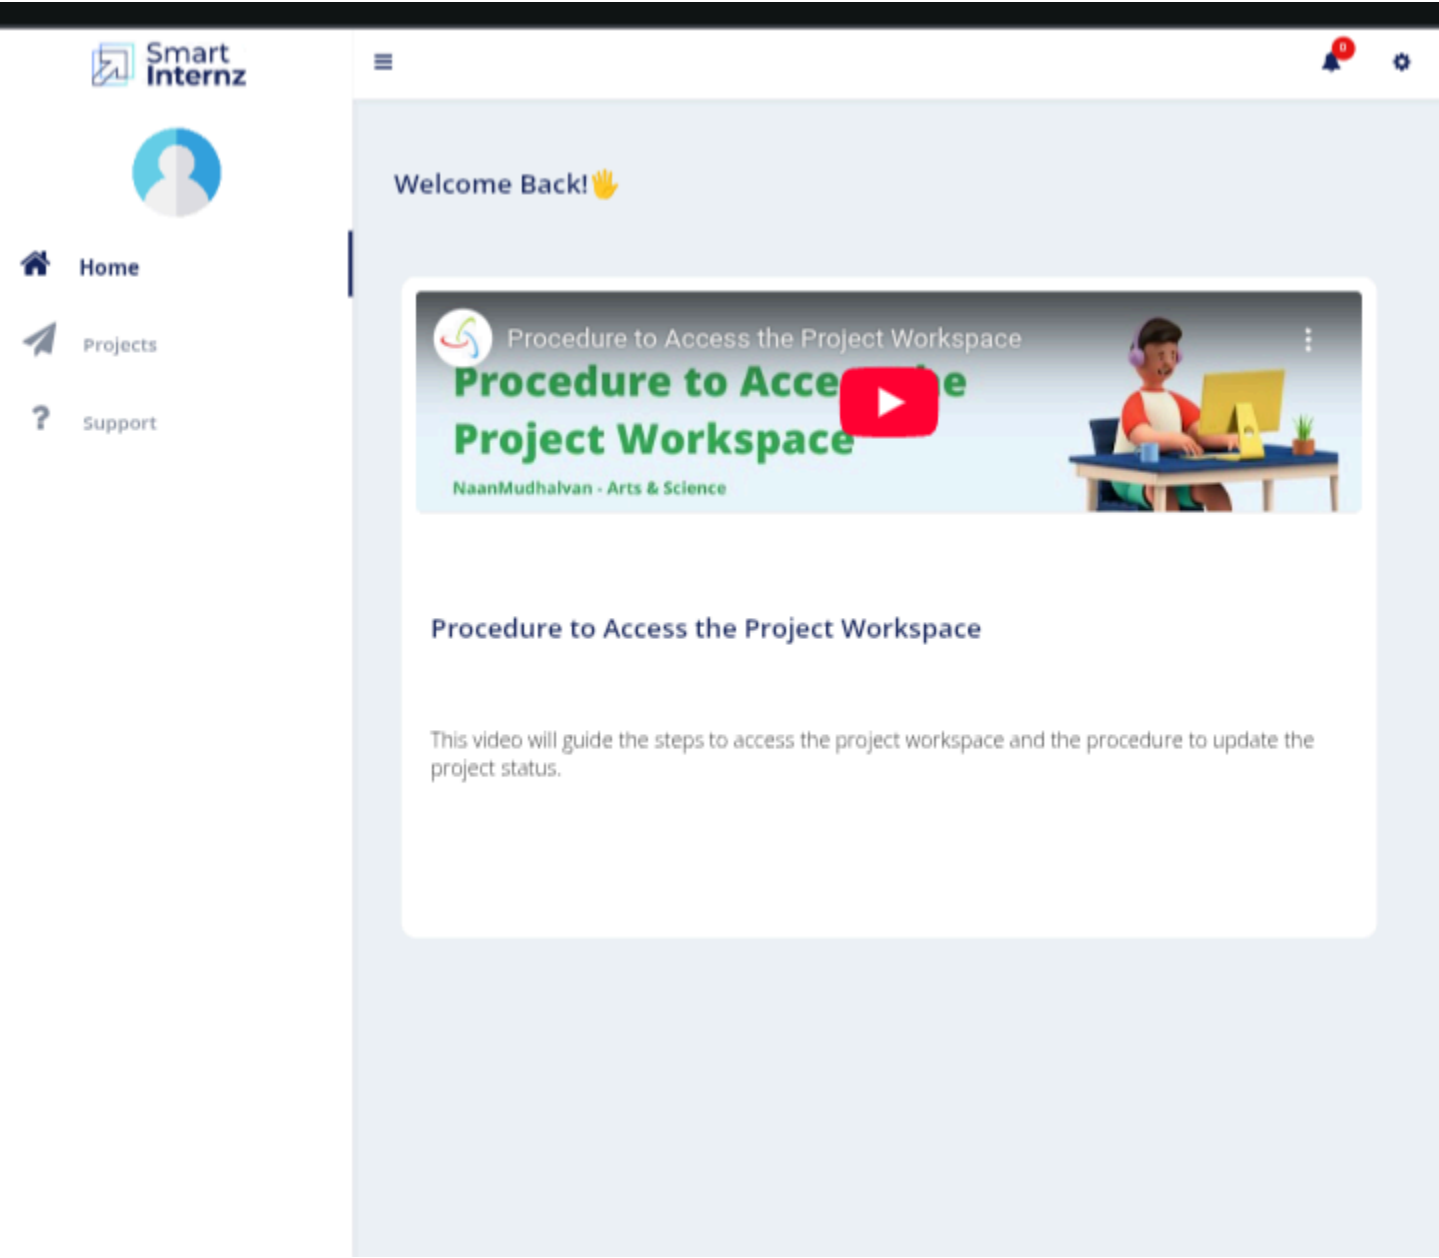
Smart Internz

0

Home

Projects

Support

Welcome Back!

Procedure to Access the Project Workspace

Procedure to Acce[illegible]e Project Workspace

NaanMudhalvan - Arts & Science

Procedure to Access the Project Workspace

This video will guide the steps to access the project workspace and the procedure to update the project status.